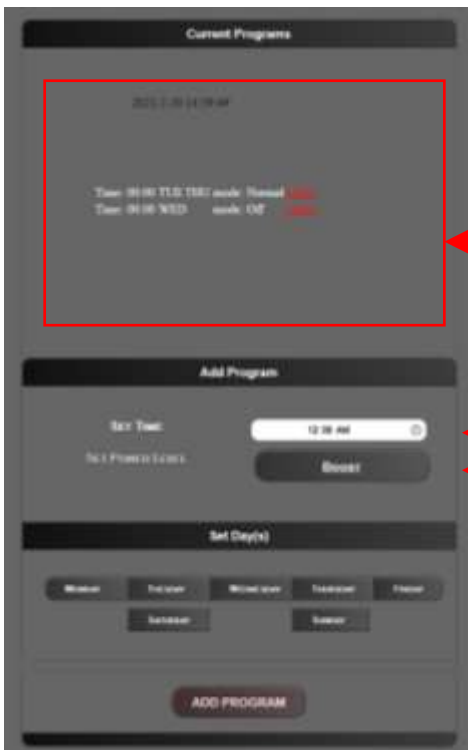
Current Programs

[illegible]

Time: 00:00 TUE THU mode: Normal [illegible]
Time: 00:00 WED mode: Off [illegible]

Add Program

Set Time:
12:30 AM

Set Power Level:
Boost

Set Day(s)

Monday Tuesday Wednesday Thursday Friday
Saturday Sunday

ADD PROGRAM